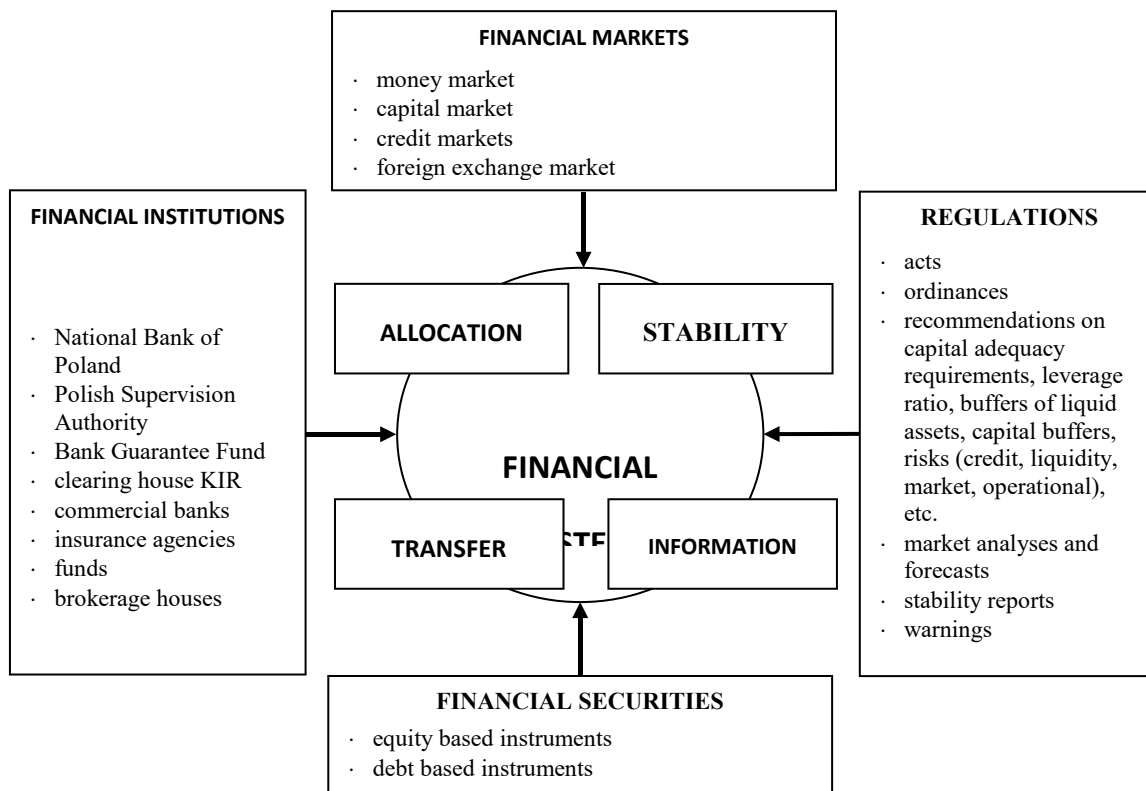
FINANCIAL MARKETS

· money market
· capital market
· credit markets
· foreign exchange market

FINANCIAL INSTITUTIONS

· National Bank of Poland
· Polish Supervision Authority
· Bank Guarantee Fund
· clearing house KIR
· commercial banks
· insurance agencies
· funds
· brokerage houses

ALLOCATION

STABILITY

FINANCIAL

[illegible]STE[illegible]

TRANSFER

INFORMATION

REGULATIONS

· acts
· ordinances
· recommendations on capital adequacy requirements, leverage ratio, buffers of liquid assets, capital buffers, risks (credit, liquidity, market, operational), etc.
· market analyses and forecasts
· stability reports
· warnings

FINANCIAL SECURITIES

· equity based instruments
· debt based instruments